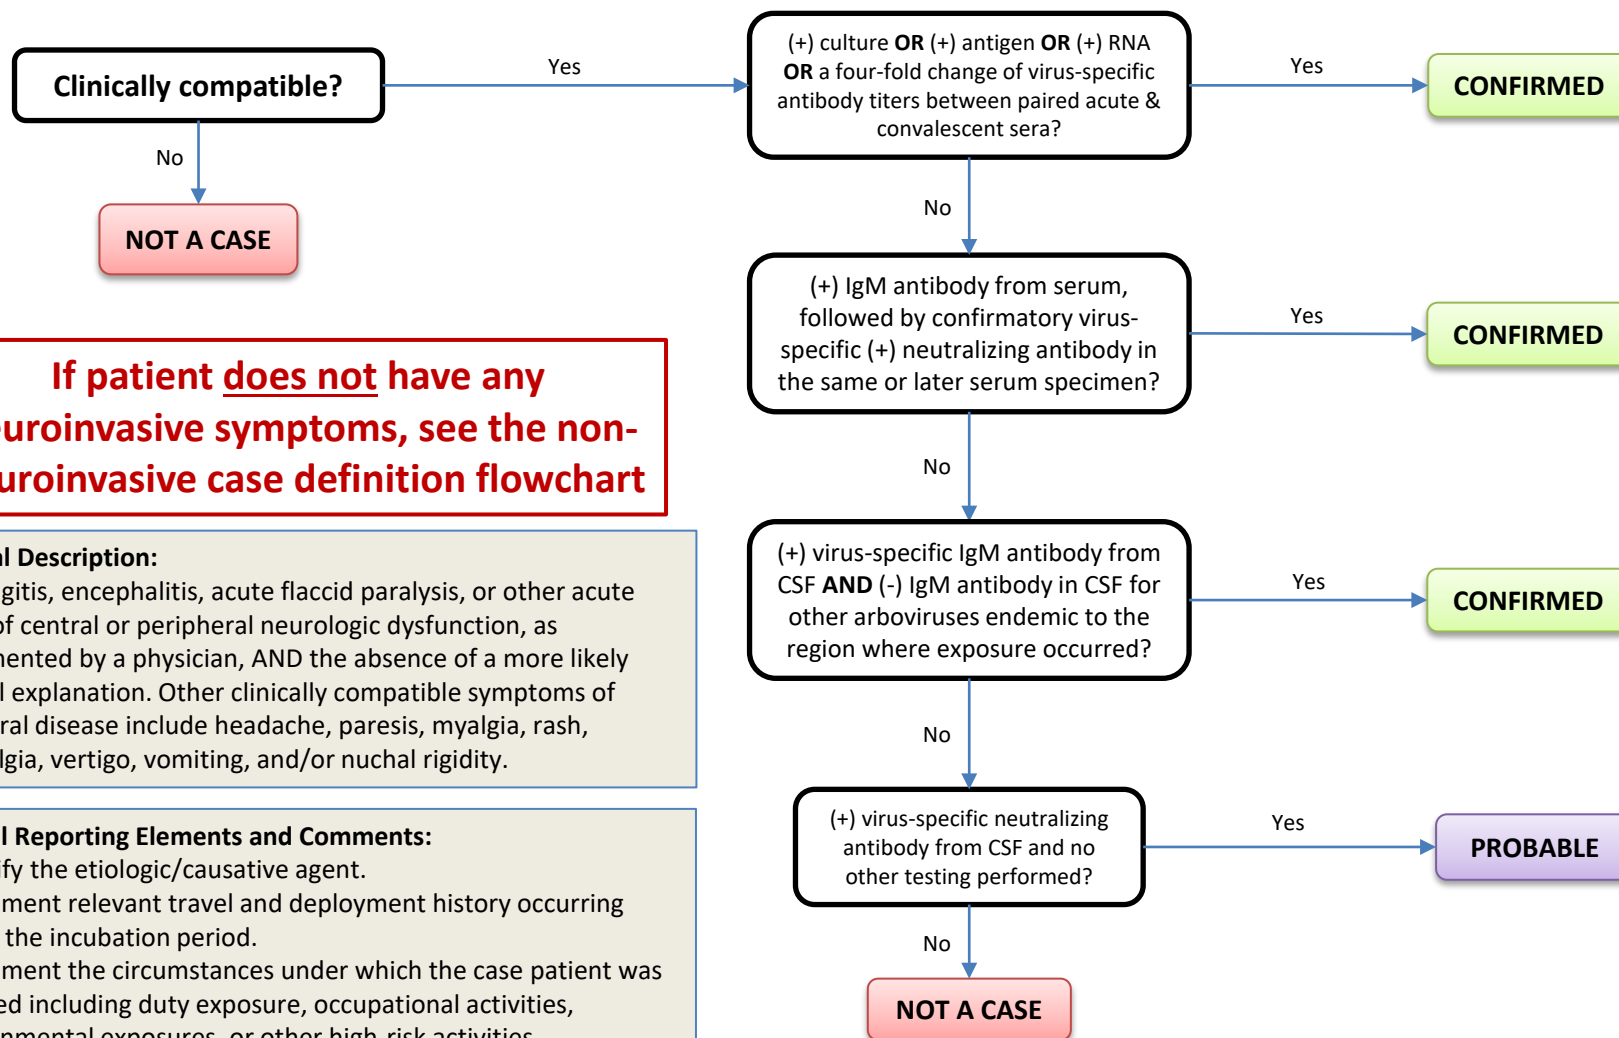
Clinically compatible?

Yes

No

NOT A CASE

(+) culture **OR** (+) antigen **OR** (+) RNA **OR** a four-fold change of virus-specific antibody titers between paired acute & convalescent sera?

Yes

CONFIRMED

No

(+) IgM antibody from serum, followed by confirmatory virus-specific (+) neutralizing antibody in the same or later serum specimen?

Yes

CONFIRMED

No

(+) virus-specific IgM antibody from CSF **AND** (-) IgM antibody in CSF for other arboviruses endemic to the region where exposure occurred?

Yes

CONFIRMED

No

(+) virus-specific neutralizing antibody from CSF and no other testing performed?

Yes

PROBABLE

No

NOT A CASE

If patient does not have any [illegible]uroinvasive symptoms, see the non-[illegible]uroinvasive case definition flowchart

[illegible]l Description:
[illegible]gitis, encephalitis, acute flaccid paralysis, or other acute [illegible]f central or peripheral neurologic dysfunction, as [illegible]ented by a physician, AND the absence of a more likely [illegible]l explanation. Other clinically compatible symptoms of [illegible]ral disease include headache, paresis, myalgia, rash, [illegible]lgia, vertigo, vomiting, and/or nuchal rigidity.

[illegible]l Reporting Elements and Comments:
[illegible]fy the etiologic/causative agent.
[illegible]ment relevant travel and deployment history occurring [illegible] the incubation period.
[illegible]ment the circumstances under which the case patient was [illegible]ed including duty exposure, occupational activities, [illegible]